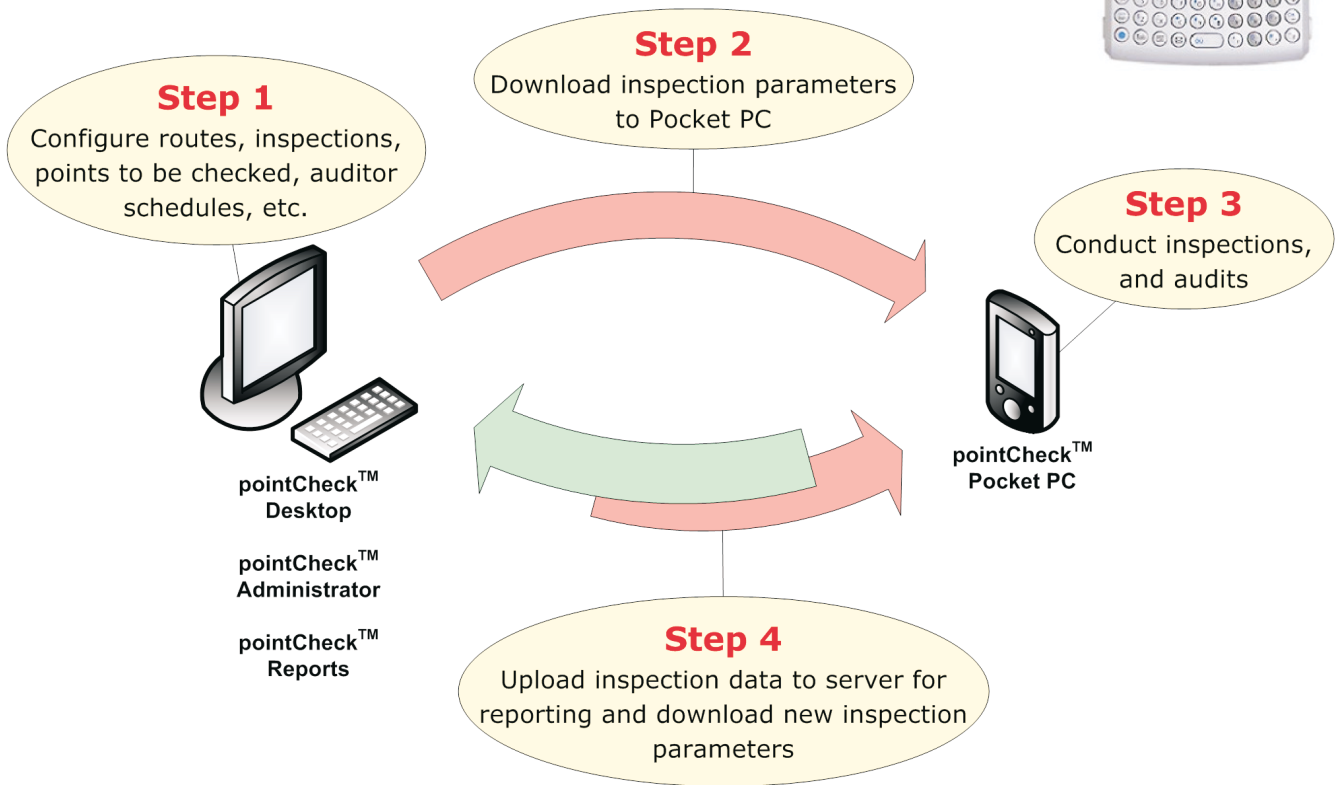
Step 1
Configure routes, inspections, points to be checked, auditor schedules, etc.

Step 2
Download inspection parameters to Pocket PC

Step 3
Conduct inspections, and audits

pointCheck$^{TM}$
Desktop

pointCheck$^{TM}$
Administrator

pointCheck$^{TM}$
Reports

pointCheck$^{TM}$
Pocket PC

Step 4
Upload inspection data to server for reporting and download new inspection parameters